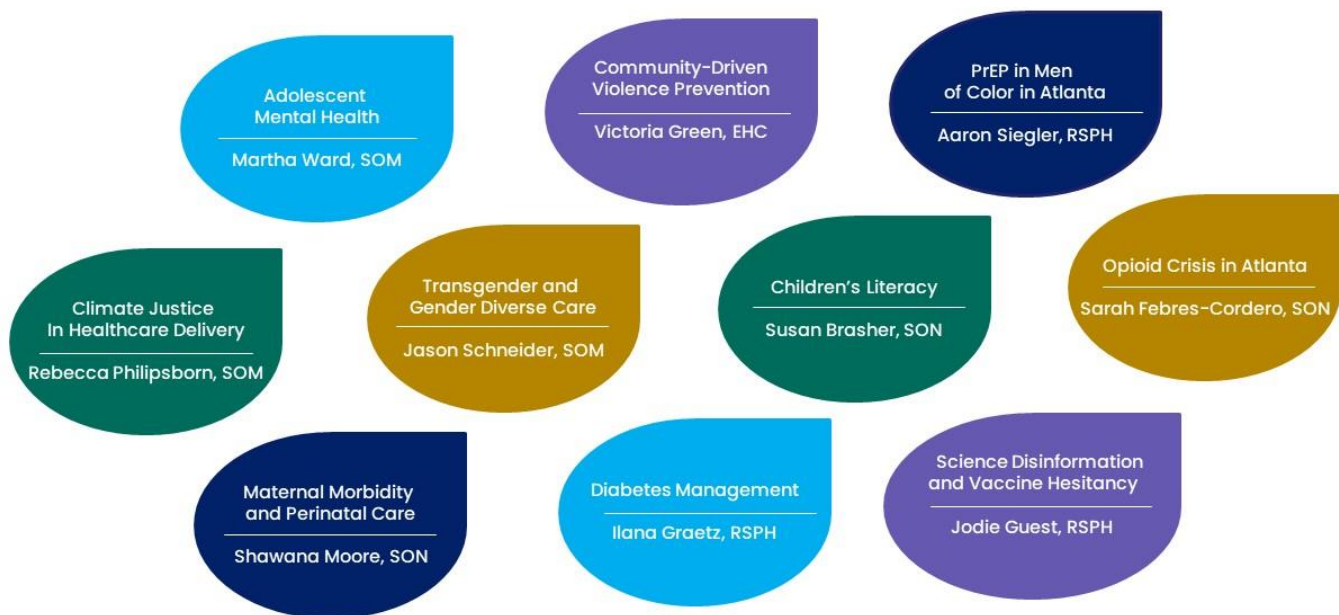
Adolescent Mental Health

Martha Ward, SOM

Community-Driven Violence Prevention

Victoria Green, EHC

PrEP in Men of Color in Atlanta

Aaron Siegler, RSPH

Climate Justice In Healthcare Delivery

Rebecca Philipsborn, SOM

Transgender and Gender Diverse Care

Jason Schneider, SOM

Children's Literacy

Susan Brasher, SON

Opioid Crisis in Atlanta

Sarah Febres-Cordero, SON

Maternal Morbidity and Perinatal Care

Shawana Moore, SON

Diabetes Management

Ilana Graetz, RSPH

Science Disinformation and Vaccine Hesitancy

Jodie Guest, RSPH